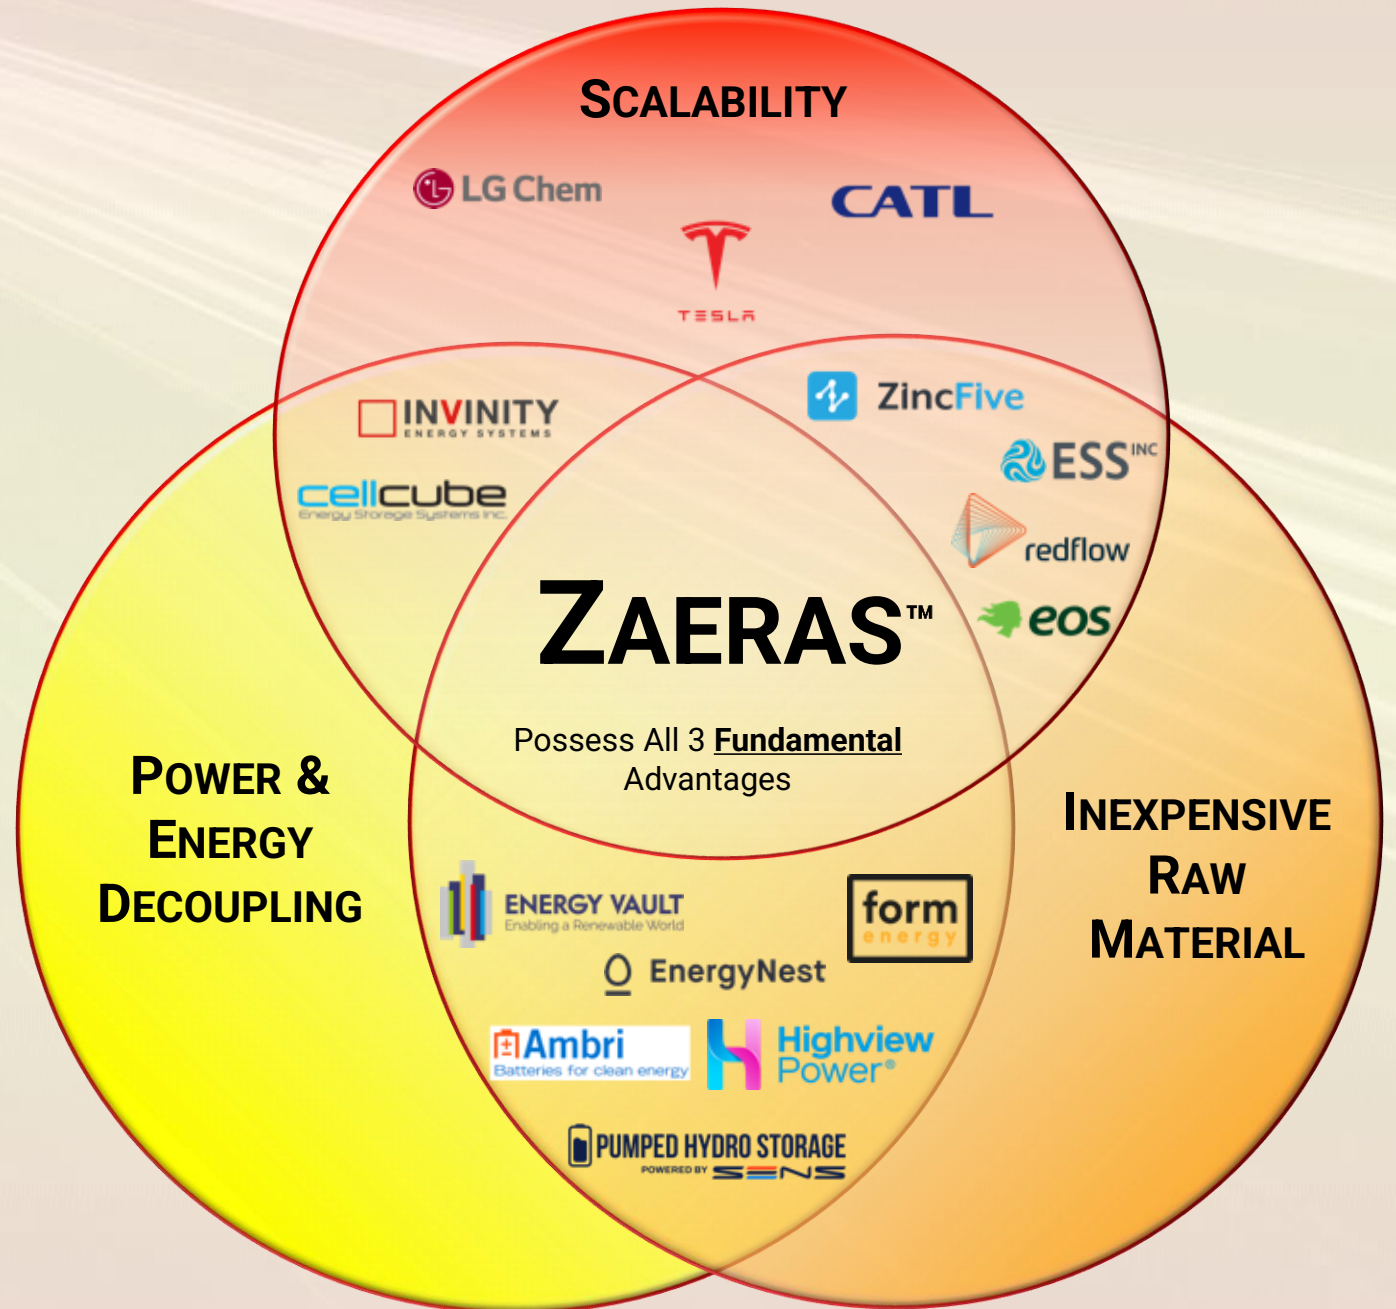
SCALABILITY

LG Chem

CATL

TESLA

INVINITY
ENERGY SYSTEMS

cellcube
Energy Storage Systems Inc.

ZincFive

ESS INC

redflow

eos

ZAERAS™

Possess All 3 **Fundamental** Advantages

POWER & ENERGY DECOUPLING

INEXPENSIVE RAW MATERIAL

ENERGY VAULT
Enabling a Renewable World

form
energy

EnergyNest

Ambri
Batteries for clean energy

Highview Power®

PUMPED HYDRO STORAGE
POWERED BY SENS